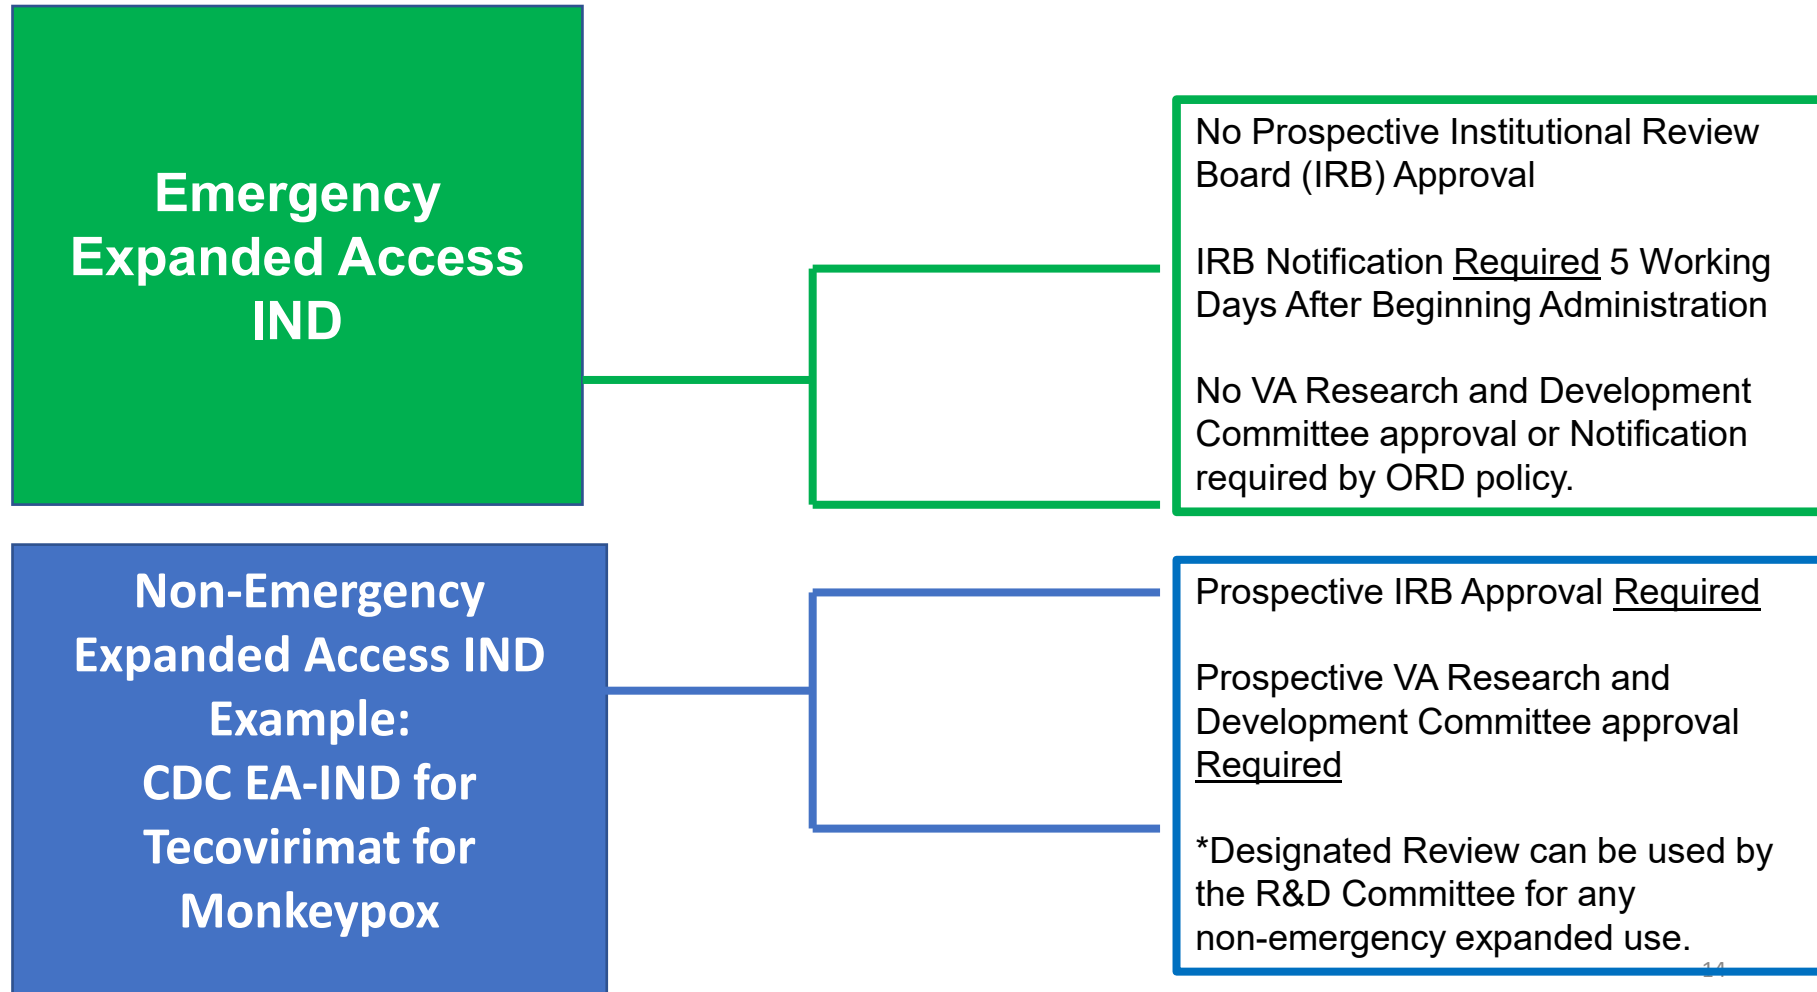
Emergency Expanded Access IND

No Prospective Institutional Review Board (IRB) Approval

IRB Notification Required 5 Working Days After Beginning Administration

No VA Research and Development Committee approval or Notification required by ORD policy.

Non-Emergency Expanded Access IND Example: CDC EA-IND for Tecovirimat for Monkeypox

Prospective IRB Approval Required

Prospective VA Research and Development Committee approval Required

*Designated Review can be used by the R&D Committee for any non-emergency expanded use.

14